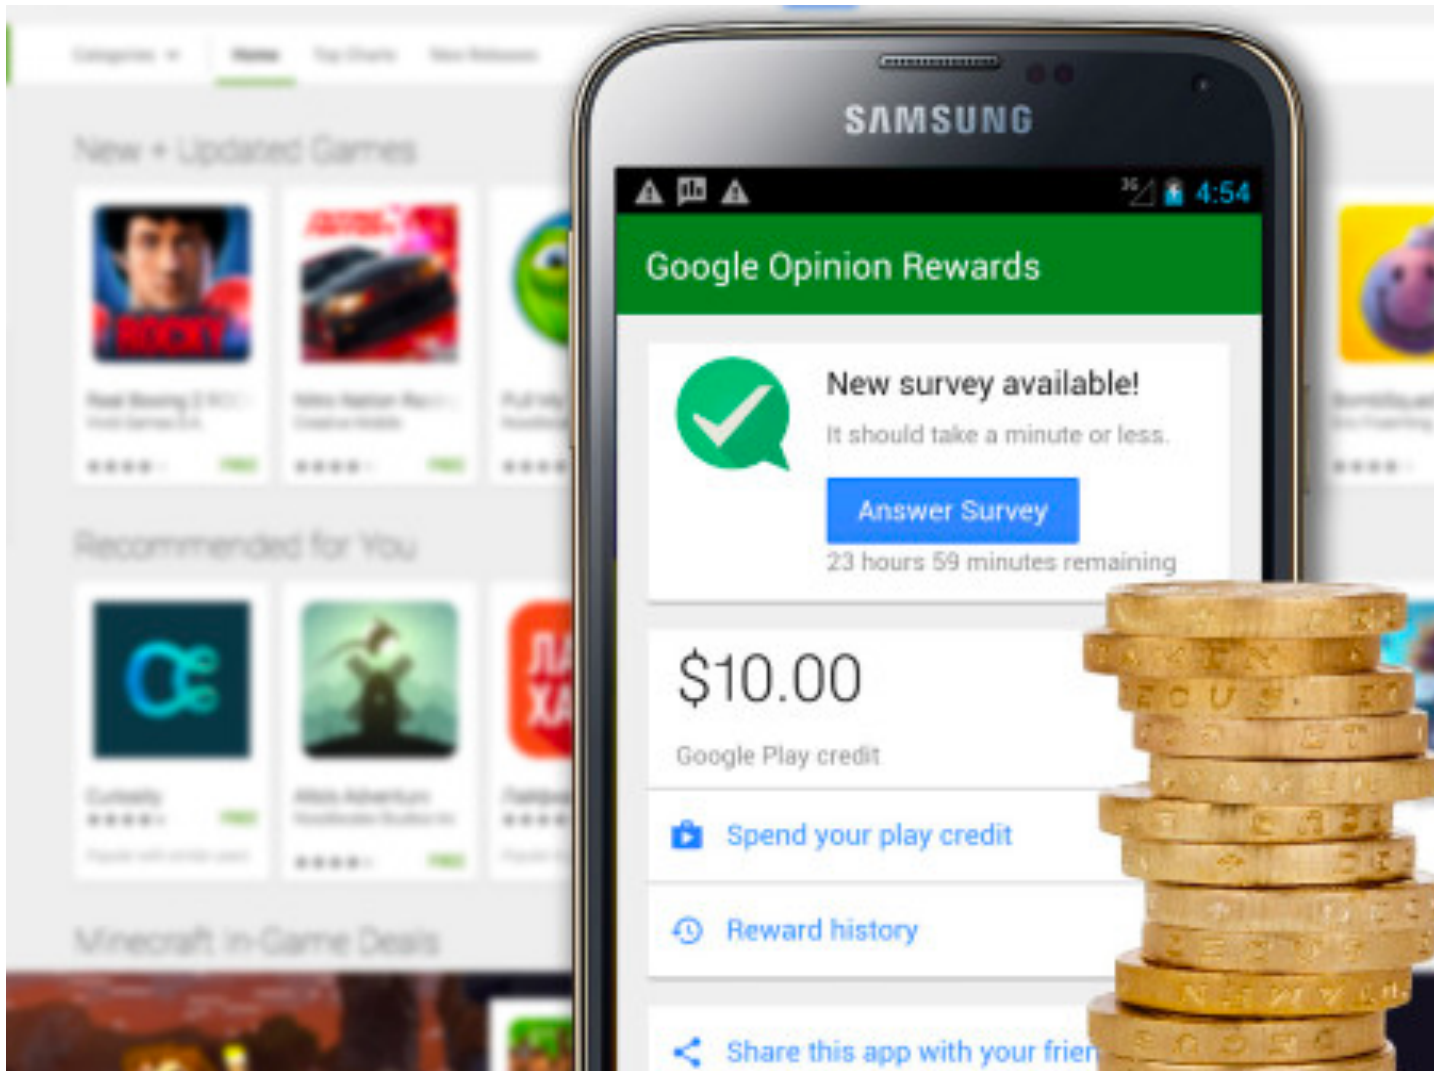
New + Updated Games

Recommended for You

Minecraft In-Game Deals

SAMSUNG

4:54

Google Opinion Rewards

New survey available!

It should take a minute or less.

Answer Survey

23 hours 59 minutes remaining

$10.00

Google Play credit

Spend your play credit

Reward history

Share this app with your frien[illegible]